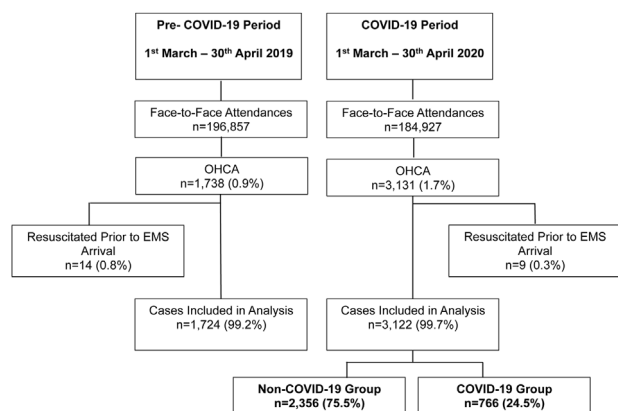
Pre- COVID-19 Period

1$^{st}$ March – 30$^{th}$ April 2019

COVID-19 Period

1$^{st}$ March – 30$^{th}$ April 2020

Face-to-Face Attendances
n=196,857

Face-to-Face Attendances
n=184,927

OHCA
n=1,738 (0.9%)

OHCA
n=3,131 (1.7%)

Resuscitated Prior to EMS Arrival
n=14 (0.8%)

Resuscitated Prior to EMS Arrival
n=9 (0.3%)

Cases Included in Analysis
n=1,724 (99.2%)

Cases Included in Analysis
n=3,122 (99.7%)

Non-COVID-19 Group
n=2,356 (75.5%)

COVID-19 Group
n=766 (24.5%)